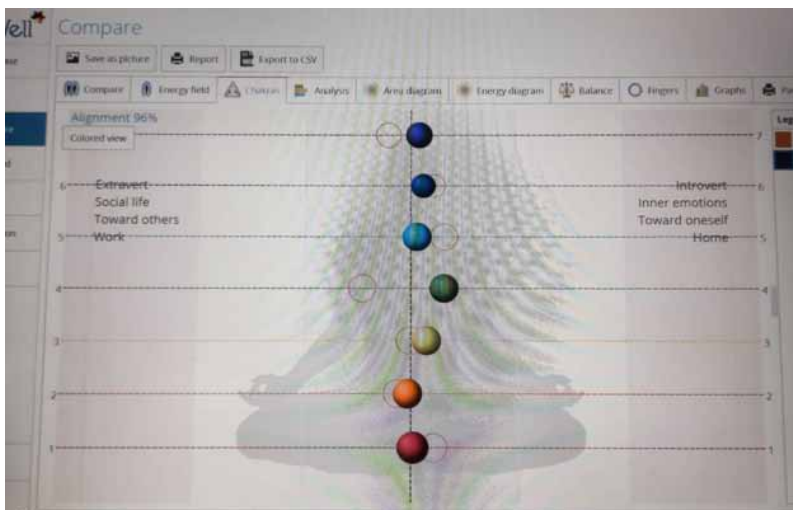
Vell
Compare
Save as picture
Report
Export to CSV
Compare
Energy field
Chakras
Analysis
Area diagram
Energy diagram
Balance
Fingers
Graphs
Pa
Leg
Alignment 96%
Colored view
7
7
6
Extravert
Introvert
6
Social life
Inner emotions
Toward others
Toward oneself
5
Work
Home
5
4
4
3
3
2
2
1
1